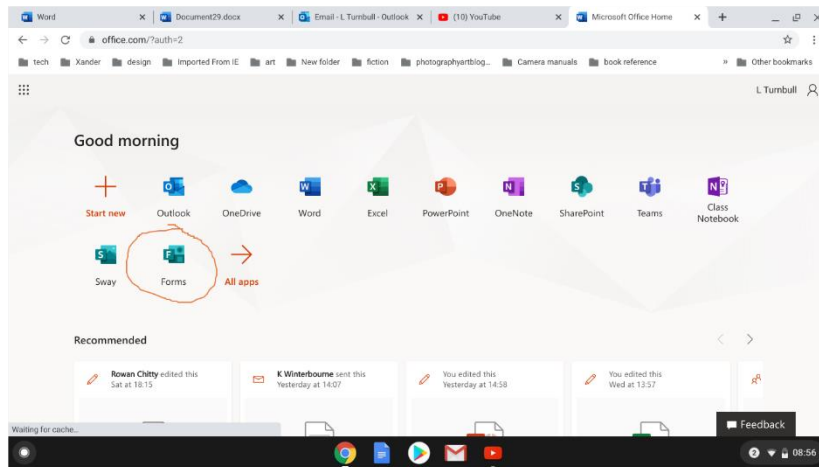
Word
Document29.docx
Email - L Turnbull - Outlook
(10) YouTube
Microsoft Office Home
+
office.com/?auth=2
tech Xander design Imported From IE art New folder fiction photographyartblog... Camera manuals book reference » Other bookmarks

L Turnbull

Good morning

Start new
Outlook
OneDrive
Word
Excel
PowerPoint
OneNote
SharePoint
Teams
Class Notebook
Sway
Forms
All apps

Recommended

Rowan Chitty edited this
Sat at 18:15

K Winterbourne sent this
Yesterday at 14:07

You edited this
Yesterday at 14:58

You edited this
Wed at 13:57

Waiting for cache...

Feedback

08:56